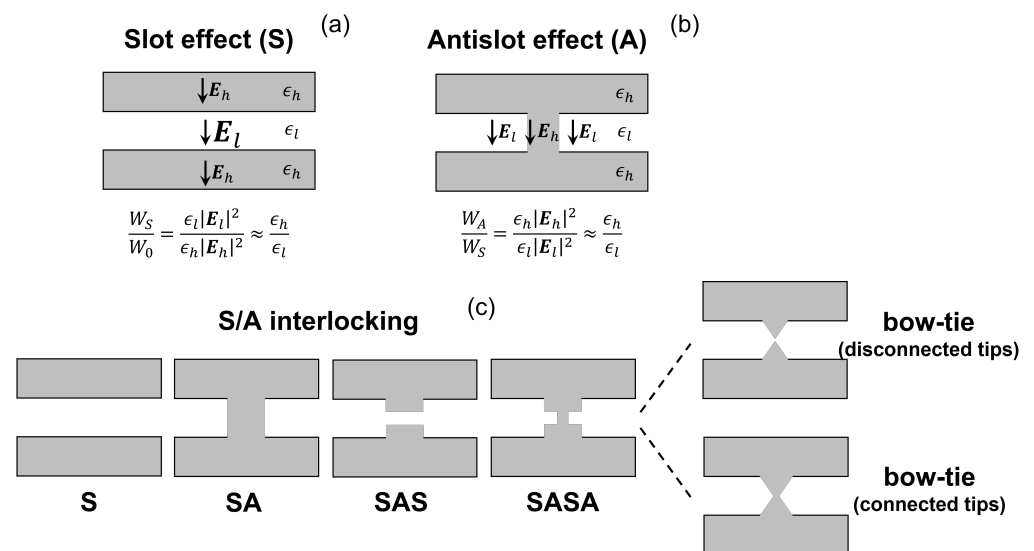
Slot effect (S) (a)

$\downarrow \boldsymbol{E}_h$ $\epsilon_h$

$\downarrow \boldsymbol{E}_l$ $\epsilon_l$

$\downarrow \boldsymbol{E}_h$ $\epsilon_h$

$\frac{W_S}{W_0} = \frac{\epsilon_l |\boldsymbol{E}_l|^2}{\epsilon_h |\boldsymbol{E}_h|^2} \approx \frac{\epsilon_h}{\epsilon_l}$

Antislot effect (A) (b)

$\epsilon_h$

$\downarrow \boldsymbol{E}_l$ $\downarrow \boldsymbol{E}_h$ $\downarrow \boldsymbol{E}_l$ $\epsilon_l$

$\epsilon_h$

$\frac{W_A}{W_S} = \frac{\epsilon_h |\boldsymbol{E}_h|^2}{\epsilon_l |\boldsymbol{E}_l|^2} \approx \frac{\epsilon_h}{\epsilon_l}$

S/A interlocking (c)

S SA SAS SASA

bow-tie
(disconnected tips)

bow-tie
(connected tips)